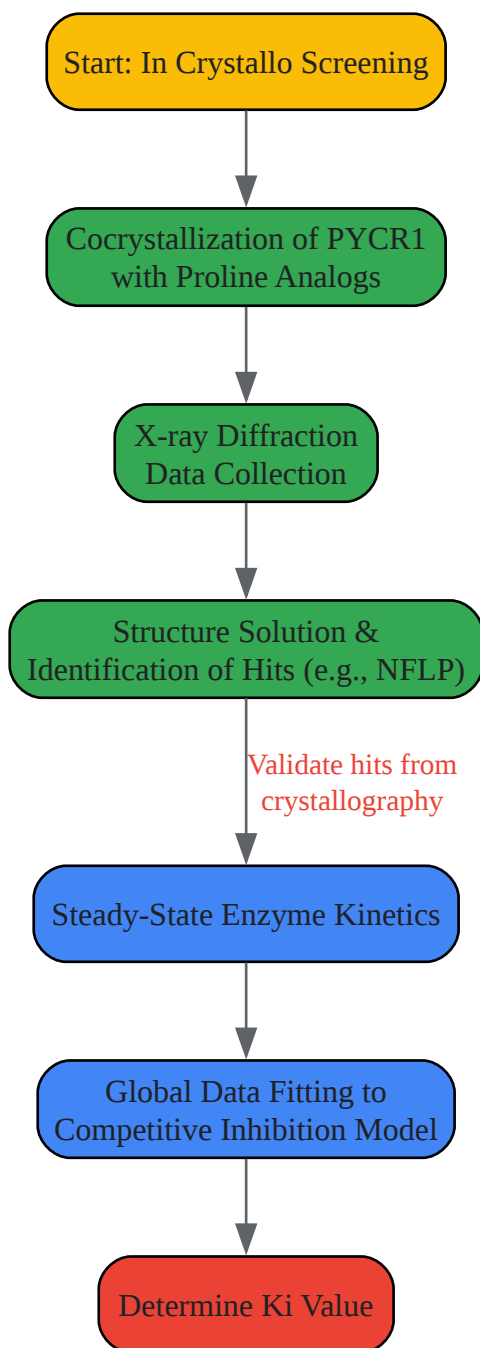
Start: In Crystallo Screening

Cocrystallization of PYCR1 with Proline Analogs

X-ray Diffraction Data Collection

Structure Solution & Identification of Hits (e.g., NFLP)

Validate hits from crystallography

Steady-State Enzyme Kinetics

Global Data Fitting to Competitive Inhibition Model

Determine Ki Value